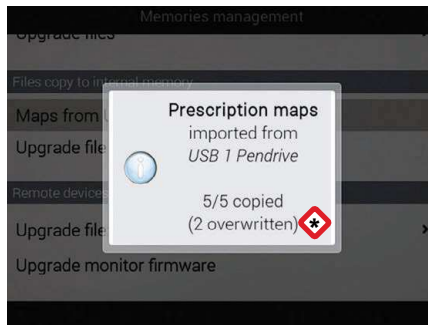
Memories management

Upgrade files

Files copy to internal memory

Maps from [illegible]

Upgrade file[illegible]

Remote devices

Upgrade file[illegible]

Upgrade monitor firmware

Prescription maps imported from *USB 1 Pendrive*

5/5 copied (2 overwritten)

*